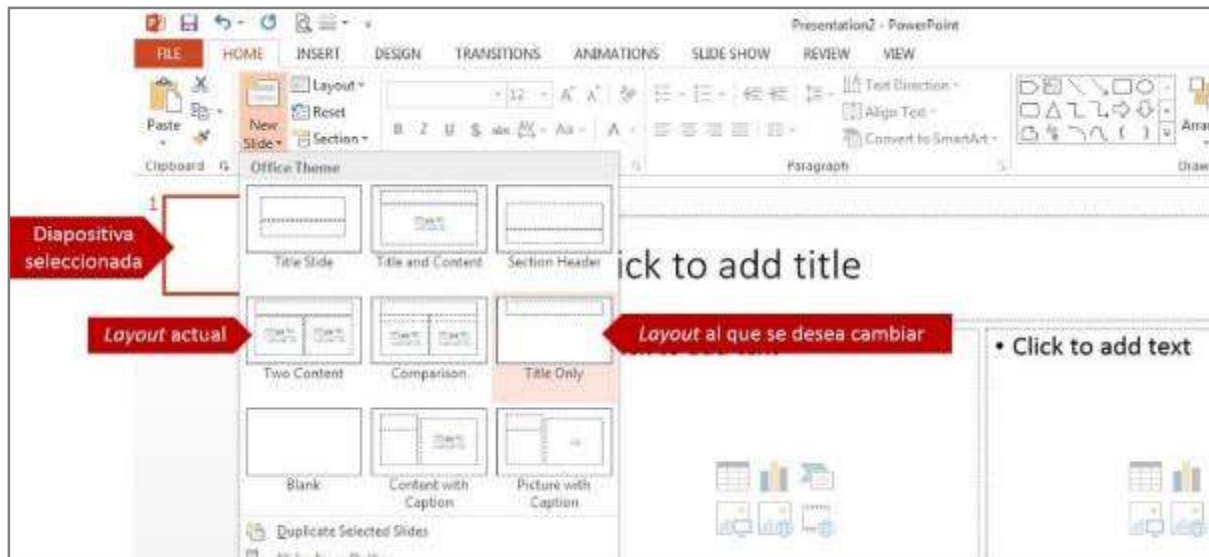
Presentation2 - PowerPoint

FILE HOME INSERT DESIGN TRANSITIONS ANIMATIONS SLIDE SHOW REVIEW VIEW

Paste

New Slide

Layout

Reset

Section

12

Text Direction

Align Text

Convert to SmartArt

Arrange

Clipboard

Paragraph

Draw

Office Theme

1

Diapositiva seleccionada

Title Slide

Title and Content

Section Header

ick to add title

Layout actual

Layout al que se desea cambiar

• Click to add text

Two Content

Comparison

Title Only

Blank

Content with Caption

Picture with Caption

Duplicate Selected Slides